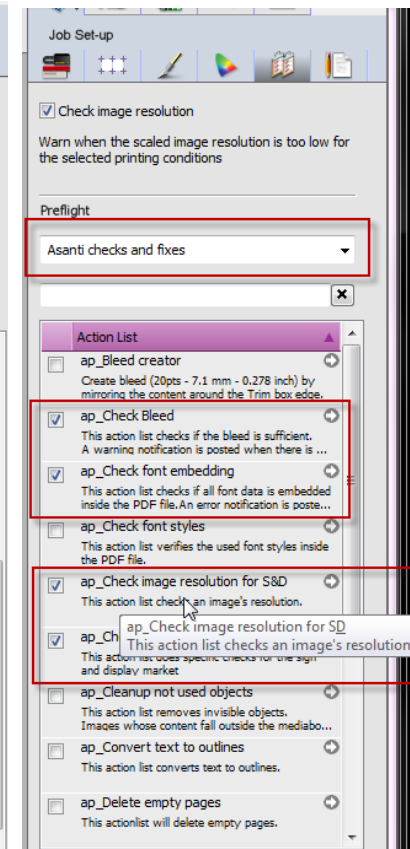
Job Set-up

Check image resolution

Warn when the scaled image resolution is too low for the selected printing conditions

Preflight

Asanti checks and fixes

Action List

ap_Bleed creator
Create bleed (20pts - 7.1 mm - 0.278 inch) by mirroring the content around the Trim box edge.

ap_Check Bleed
This action list checks if the bleed is sufficient. A warning notification is posted when there is ...

ap_Check font embedding
This action list checks if all font data is embedded inside the PDF file. An error notification is poste...

ap_Check font styles
This action list verifies the used font styles inside the PDF file.

ap_Check image resolution for S&D
This action list checks an image's resolution.

ap_Ch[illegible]
This act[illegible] does specific checks for the sign and display market

ap_Check image resolution for SD
This action list checks an image's resolution

ap_Cleanup not used objects
This action list removes invisible objects. Images whose content fall outside the mediabo...

ap_Convert text to outlines
This action list converts text to outlines.

ap_Delete empty pages
This actionlist will delete empty pages.